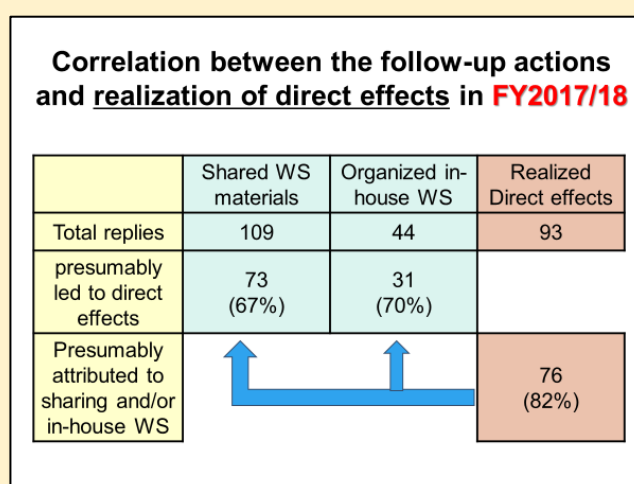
Correlation between the follow-up actions and realization of direct effects in FY2017/18

| | Shared WS materials | Organized in-house WS | Realized Direct effects |
|---|---|---|---|
| Total replies | 109 | 44 | 93 |
| presumably led to direct effects | 73 (67%) | 31 (70%) | |
| Presumably attributed to sharing and/or in-house WS | | | 76 (82%) |